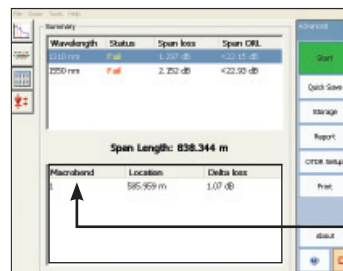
File Zoom Tools Help

Summary

| Wavelength | Status | Span loss | Span ORL |
|---|---|---|---|
| 1310 nm | Fail | 1.207 dB | <22.15 dB |
| 1550 nm | Fail | 2.252 dB | <22.93 dB |

Span Length: 838.344 m

| Macrobend | Location | Delta loss |
|---|---|---|
| 1 | 585.959 m | 1.07 dB |

Advanced

Start

Quick Save

Storage

Report

OTDR Setup

Print

About